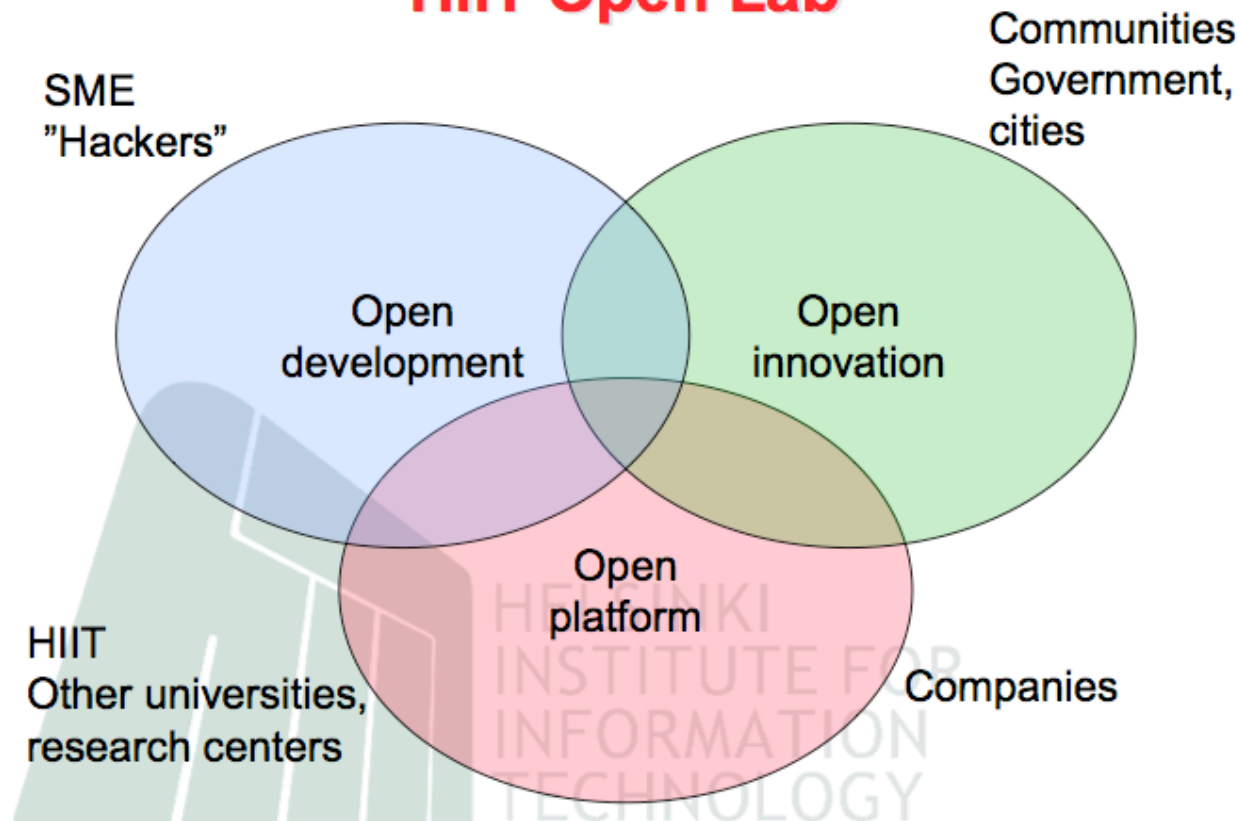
HIIT Open Lab

SME
"Hackers"

Communities
Government,
cities

Open
development

Open
innovation

Open
platform

HIIT
Other universities,
research centers

Companies

HELSINKI
INSTITUTE FOR
INFORMATION
TECHNOLOGY